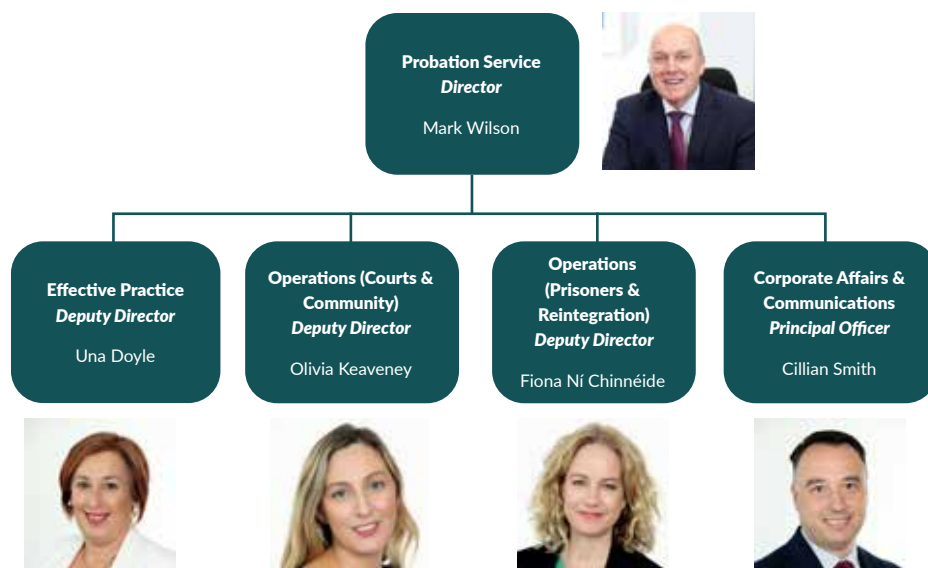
Probation Service
*Director*
Mark Wilson

Effective Practice
*Deputy Director*
Una Doyle

Operations (Courts & Community)
*Deputy Director*
Olivia Keaveney

Operations (Prisoners & Reintegration)
*Deputy Director*
Fiona Ní Chinnéide

Corporate Affairs & Communications
*Principal Officer*
Cillian Smith